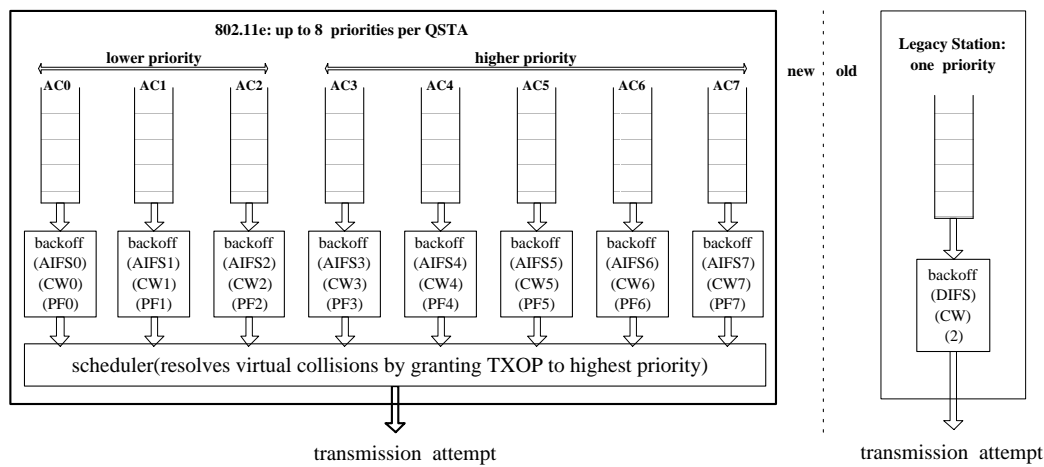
802.11e: up to 8 priorities per QSTA

lower priority

higher priority

AC0 AC1 AC2 AC3 AC4 AC5 AC6 AC7

backoff (AIFS0) (CW0) (PF0)

backoff (AIFS1) (CW1) (PF1)

backoff (AIFS2) (CW2) (PF2)

backoff (AIFS3) (CW3) (PF3)

backoff (AIFS4) (CW4) (PF4)

backoff (AIFS5) (CW5) (PF5)

backoff (AIFS6) (CW6) (PF6)

backoff (AIFS7) (CW7) (PF7)

scheduler(resolves virtual collisions by granting TXOP to highest priority)

transmission attempt

new old

Legacy Station: one priority

backoff (DIFS) (CW) (2)

transmission attempt